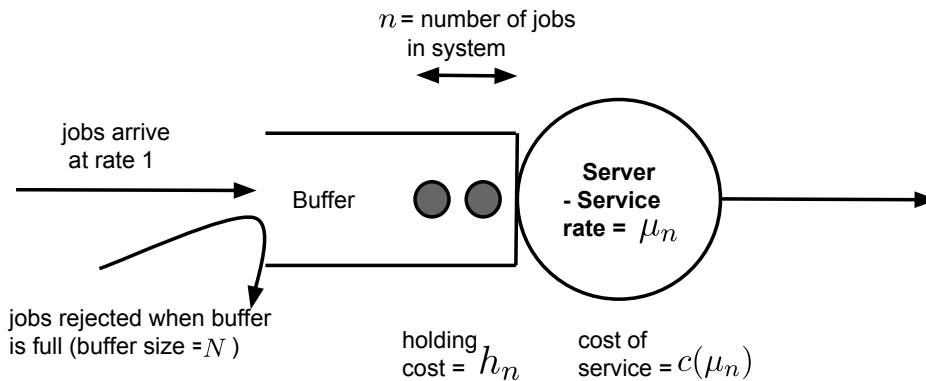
$n$ = number of jobs in system

jobs arrive at rate 1

Buffer

Server - Service rate = $\mu_n$

jobs rejected when buffer is full (buffer size = $N$ )

holding cost = $h_n$

cost of service = $c(\mu_n)$